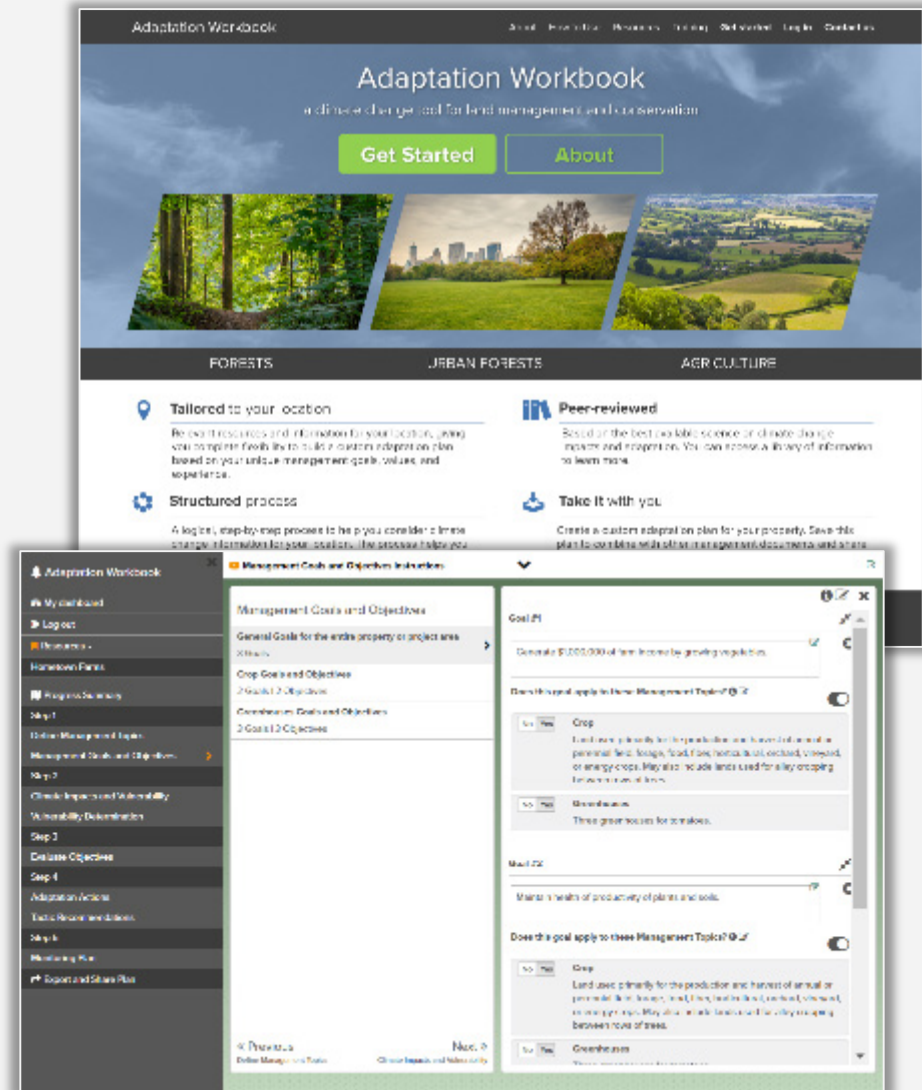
Adaptation Workbook

About Resources Training Get started Log in Contact us

Adaptation Workbook

a climate change tool for land management and conservation

Get Started

About

FORESTS

URBAN FORESTS

AGRICULTURE

Tailored to your location

Relevant resources and information for your location, giving you complete flexibility to build a custom adaptation plan based on your unique management goals, values, and experience.

Peer-reviewed

Based on the best available science on climate change impacts and adaptation. You can access a library of information to learn more.

Structured process

A logical, step-by-step process to help you consider climate change information for your location. The process helps you

Take it with you

Create a custom adaptation plan for your property. Save this plan to combine with other management documents and share

Adaptation Workbook

My dashboard

Log out

Resources

Hometown Farms

Progress Summary

Step 1

Define Management Topics

Management Goals and Objectives

Step 2

Climate Impacts and Vulnerability

Vulnerability Determination

Step 3

Evaluate Objectives

Step 4

Adaptation Actions

Tactic Recommendations

Step 5

Monitoring Plan

Export and Share Plan

Management Goals and Objectives Instructions

Management Goals and Objectives

General Goals for the entire property or project area

2 Goals

Crop Goals and Objectives

2 Goals | 2 Objectives

Greenhouses Goals and Objectives

2 Goals | 2 Objectives

« Previous
Define Management Topics

Next »
Climate Impacts and Vulnerability

Goal #1

Generate $100,000 of farm income by growing vegetables.

Does this goal apply to these Management Topics?

No Yes

Crop

Land uses primarily for the production and harvest of annual or perennial field, forage, food, fiber, horticultural, orchard, vineyard, or energy crops. May also include lands used for alley cropping between rows of trees.

No Yes

Greenhouses

Three greenhouses for tomatoes.

Goal #2

Maintain health of productivity of plants and soils.

Does this goal apply to these Management Topics?

No Yes

Crop

Land uses primarily for the production and harvest of annual or perennial field, forage, food, fiber, horticultural, orchard, vineyard, or energy crops. May also include lands used for alley cropping between rows of trees.

No Yes

Greenhouses